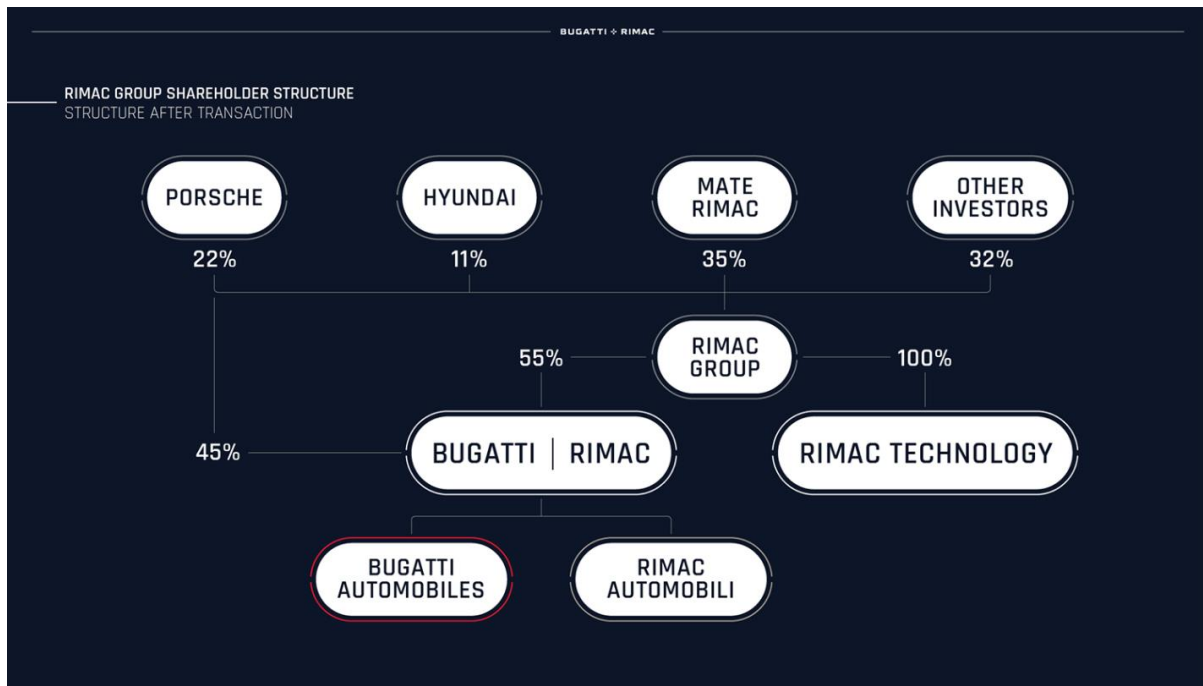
BUGATTI + RIMAC

RIMAC GROUP SHAREHOLDER STRUCTURE
STRUCTURE AFTER TRANSACTION

PORSCHE
22%

HYUNDAI
11%

MATE RIMAC
35%

OTHER INVESTORS
32%

55%

RIMAC GROUP

100%

45%

BUGATTI | RIMAC

RIMAC TECHNOLOGY

BUGATTI AUTOMOBILES

RIMAC AUTOMOBILI